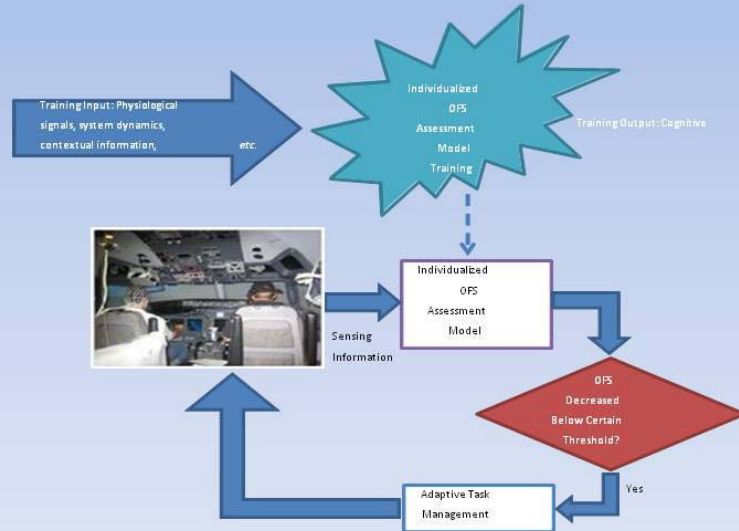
Training Input: Physiological signals, system dynamics, contextual information, etc.

Individualized OFS Assessment Model Training

Training Output: Cognitive

Individualized OFS Assessment Model

Sensing Information

OFS Decreased Below Certain Threshold?

Yes

Adaptive Task Management